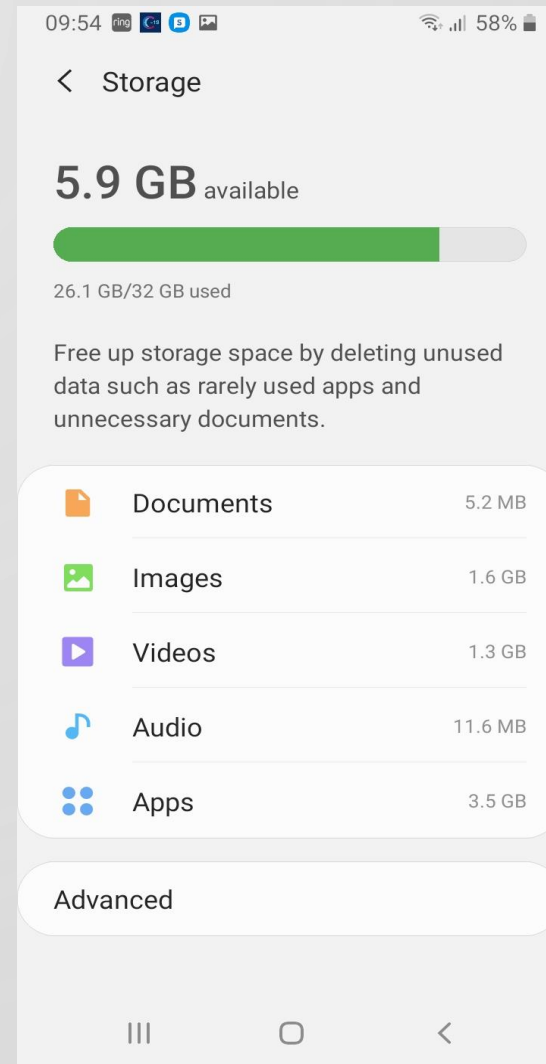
09:54 ring 58%

< Storage

5.9 GB available

26.1 GB/32 GB used

Free up storage space by deleting unused data such as rarely used apps and unnecessary documents.

Documents 5.2 MB

Images 1.6 GB

Videos 1.3 GB

Audio 11.6 MB

Apps 3.5 GB

Advanced